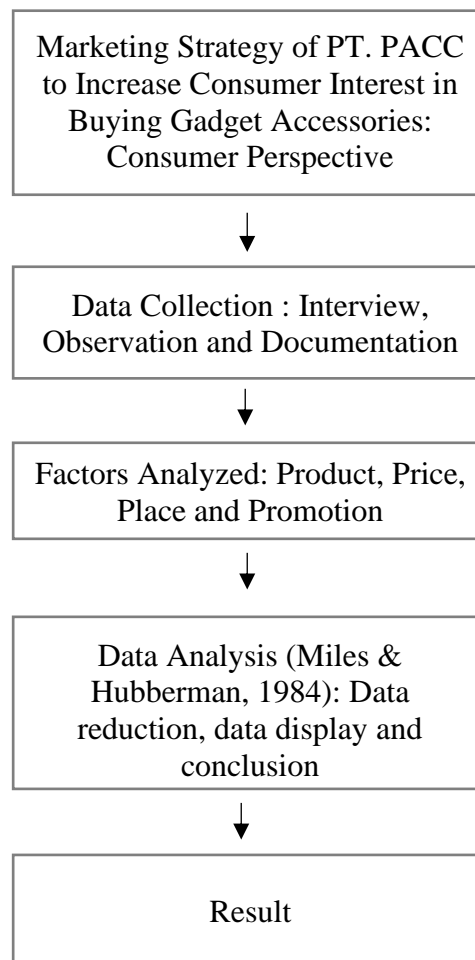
Marketing Strategy of PT. PACC to Increase Consumer Interest in Buying Gadget Accessories: Consumer Perspective

Data Collection : Interview, Observation and Documentation

Factors Analyzed: Product, Price, Place and Promotion

Data Analysis (Miles & Hubberman, 1984): Data reduction, data display and conclusion

Result